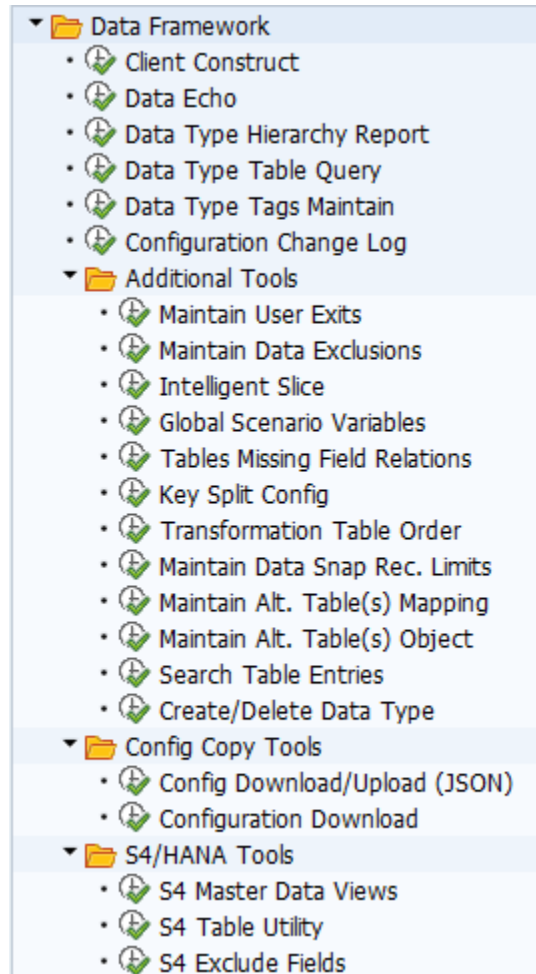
Data Framework
Client Construct
Data Echo
Data Type Hierarchy Report
Data Type Table Query
Data Type Tags Maintain
Configuration Change Log
Additional Tools
Maintain User Exits
Maintain Data Exclusions
Intelligent Slice
Global Scenario Variables
Tables Missing Field Relations
Key Split Config
Transformation Table Order
Maintain Data Snap Rec. Limits
Maintain Alt. Table(s) Mapping
Maintain Alt. Table(s) Object
Search Table Entries
Create/Delete Data Type
Config Copy Tools
Config Download/Upload (JSON)
Configuration Download
S4/HANA Tools
S4 Master Data Views
S4 Table Utility
S4 Exclude Fields